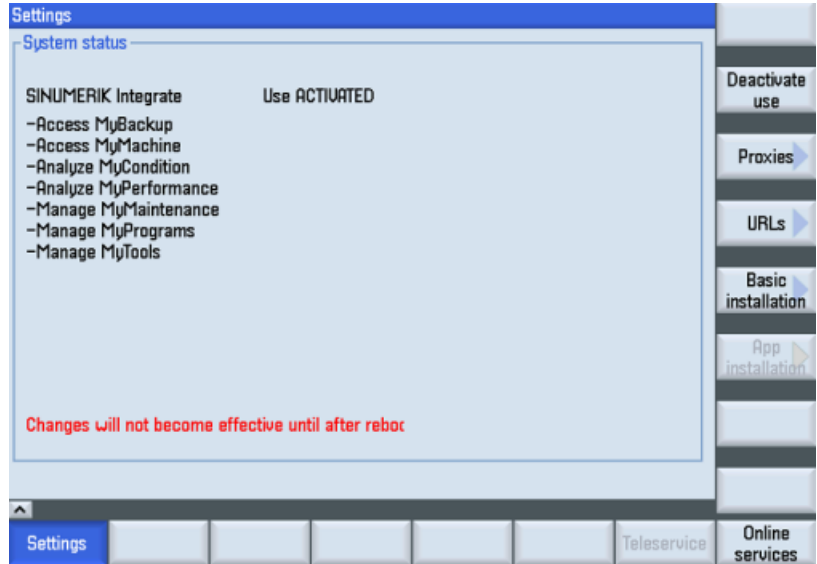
Settings

System status

SINUMERIK Integrate Use ACTIVATED

-Access MyBackup
-Access MyMachine
-Analyze MyCondition
-Analyze MyPerformance
-Manage MyMaintenance
-Manage MyPrograms
-Manage MyTools

Changes will not become effective until after reboc

Deactivate use

Proxies

URLs

Basic installation

App installation

Settings

Teleservice

Online services